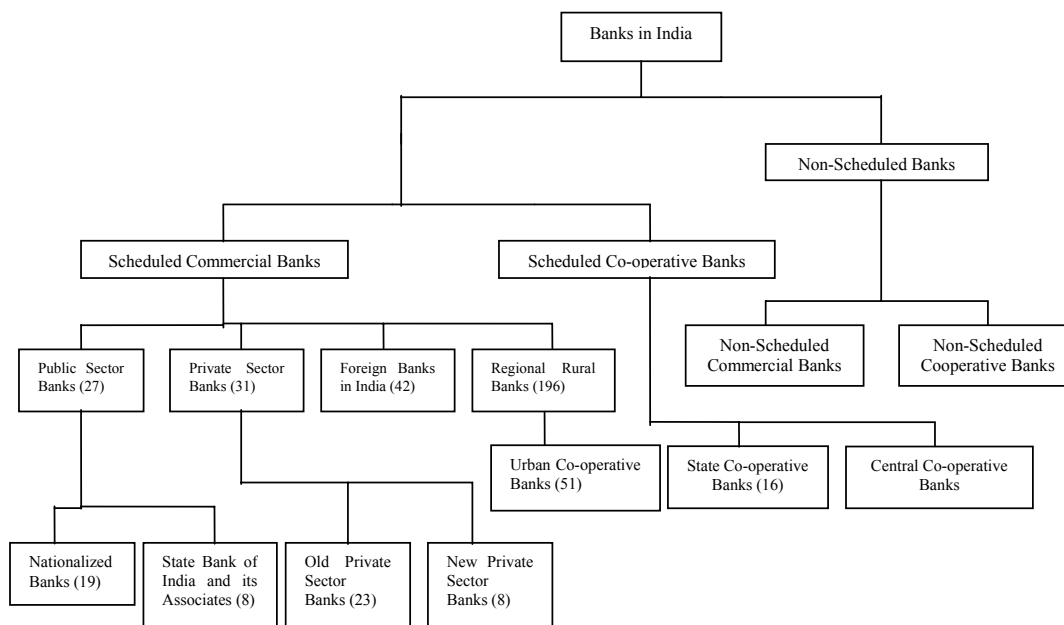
Banks in India

Non-Scheduled Banks

Scheduled Commercial Banks

Scheduled Co-operative Banks

Non-Scheduled Commercial Banks

Non-Scheduled Cooperative Banks

Public Sector Banks (27)

Private Sector Banks (31)

Foreign Banks in India (42)

Regional Rural Banks (196)

Urban Co-operative Banks (51)

State Co-operative Banks (16)

Central Co-operative Banks

Nationalized Banks (19)

State Bank of India and its Associates (8)

Old Private Sector Banks (23)

New Private Sector Banks (8)